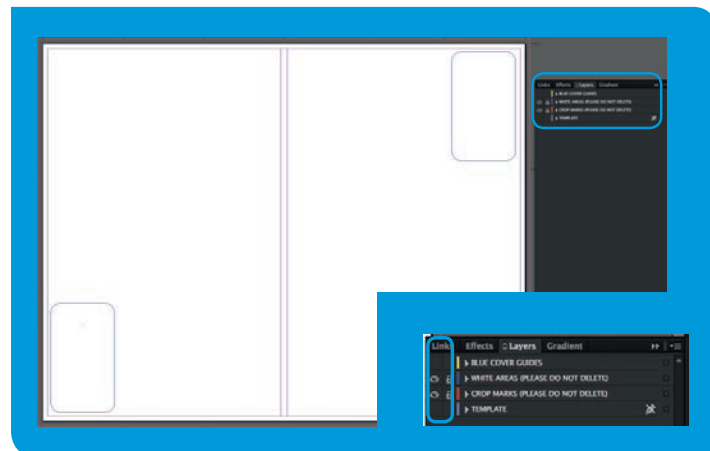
Links Effects Layers Gradient
BLUE COVER GUIDES
WHITE AREAS (PLEASE DO NOT DELETE)
CROP MARKS (PLEASE DO NOT DELETE)
TEMPLATE

Link Effects Layers Gradient
BLUE COVER GUIDES
WHITE AREAS (PLEASE DO NOT DELETE)
CROP MARKS (PLEASE DO NOT DELETE)
TEMPLATE